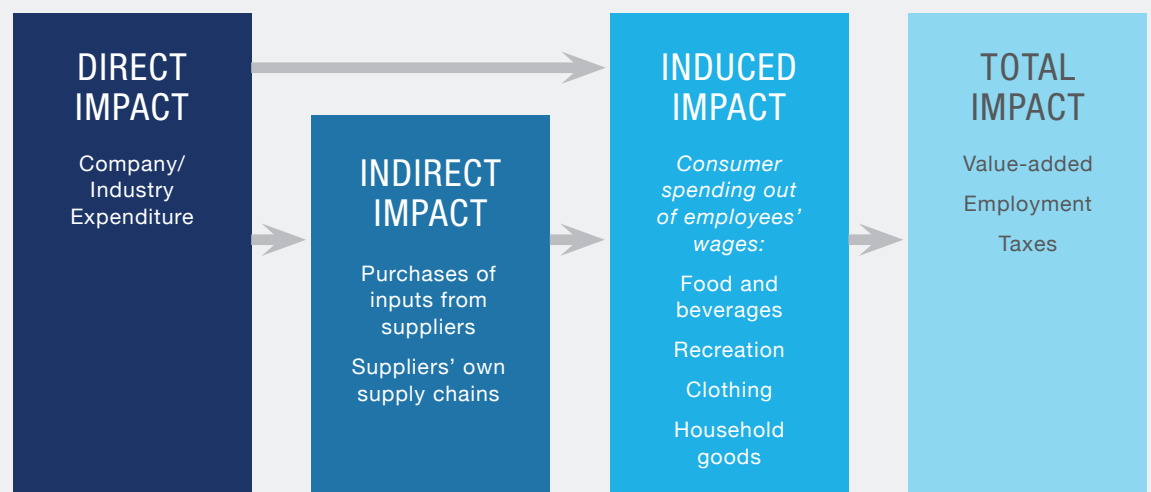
DIRECT IMPACT

Company/ Industry Expenditure

INDIRECT IMPACT

Purchases of inputs from suppliers

Suppliers' own supply chains

INDUCED IMPACT

*Consumer spending out of employees' wages:*

Food and beverages

Recreation

Clothing

Household goods

TOTAL IMPACT

Value-added

Employment

Taxes